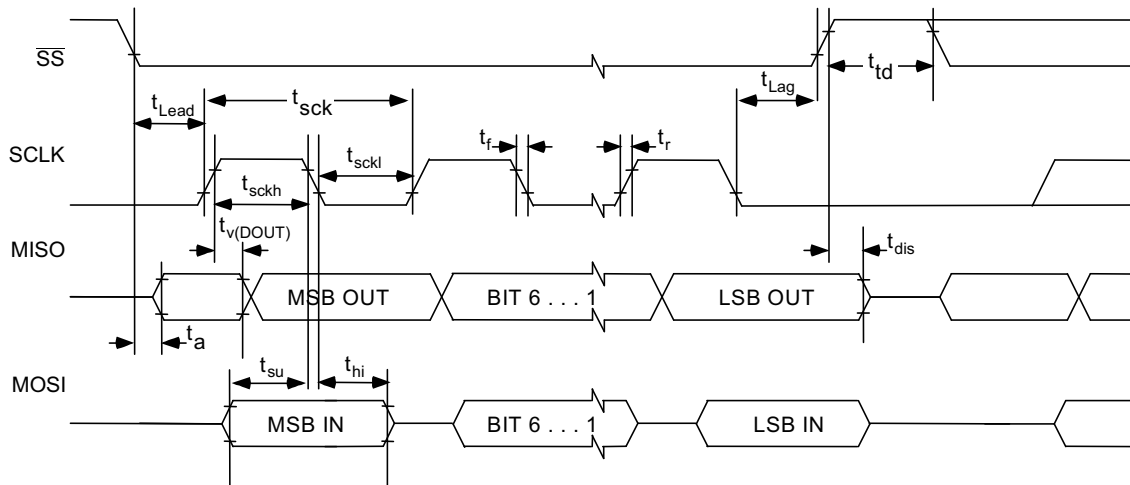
$\overline{SS}$

$t_{Lead}$ $t_{sck}$ $t_{Lag}$ $t_{td}$

SCLK

$t_{sckl}$ $t_f$ $t_r$

$t_{sckh}$

$t_{v(DOUT)}$

MISO

$t_{dis}$

MSB OUT BIT 6 . . . 1 LSB OUT

$t_a$

MOSI

$t_{su}$ $t_{hi}$

MSB IN BIT 6 . . . 1 LSB IN